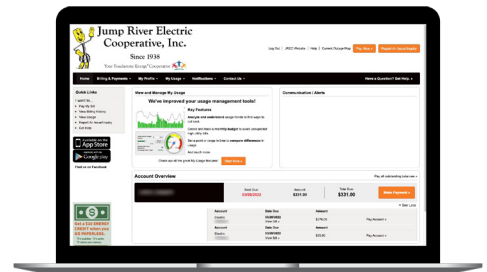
Jump River Electric Cooperative, Inc.

Since 1938

Your Touchstone Energy Cooperative

Log Out | JREC Website | Help | Contact Us

Pay Bill

Report an Issue

Home

Billing & Payments

My Profile

My Usage

Notifications

Contact Us

Have a Question? Get Help

Quick Links

I want to...

Pay My Bill

View Billing History

View Usage

Report An Issue/Outage

Edit Profile

Download on the App Store

GET IT ON Google play

Find us on Facebook

View and Manage My Usage

We've improved your usage management tools!

Key Features

Analyze and understand usage trends to find ways to cut costs

Communication / Alerts

Account Overview

Due Date 03/08/2022

Amount $331.00

Total Due $331.00

Make Payment

Account

Due Date

Amount

$278.00

$53.00

Pay Account

Get a $50 ENERGY CREDIT when you GO PAPERLESS.